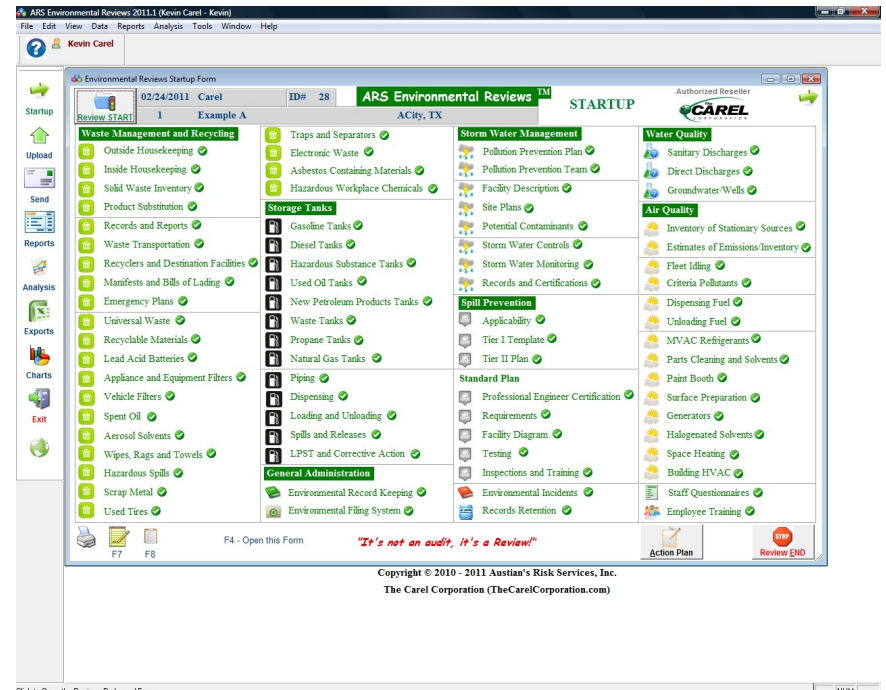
ARS Environmental Reviews 2011.1 (Kevin Carel - Kevin)
File Edit View Data Reports Analysis Tools Window Help
Kevin Carel

Startup
Upload
Send
Reports
Analysis
Exports
Charts
Exit

Environmental Reviews Startup Form

Review START 02/24/2011 Carel ID# 28
1 Example A ACity, TX
ARS Environmental Reviews TM
STARTUP
Authorized Reseller
CAREL CORPORATION

Waste Management and Recycling
Outside Housekeeping
Inside Housekeeping
Solid Waste Inventory
Product Substitution
Records and Reports
Waste Transportation
Recyclers and Destination Facilities
Manifests and Bills of Lading
Emergency Plans
Universal Waste
Recyclable Materials
Lead Acid Batteries
Appliance and Equipment Filters
Vehicle Filters
Spent Oil
Aerosol Solvents
Wipes, Rags and Towels
Hazardous Spills
Scrap Metal
Used Tires

Traps and Separators
Electronic Waste
Asbestos Containing Materials
Hazardous Workplace Chemicals
Storage Tanks
Gasoline Tanks
Diesel Tanks
Hazardous Substance Tanks
Used Oil Tanks
New Petroleum Products Tanks
Waste Tanks
Propane Tanks
Natural Gas Tanks
Piping
Dispensing
Loading and Unloading
Spills and Releases
LPST and Corrective Action
General Administration
Environmental Record Keeping
Environmental Filing System

Storm Water Management
Pollution Prevention Plan
Pollution Prevention Team
Facility Description
Site Plans
Potential Contaminants
Storm Water Controls
Storm Water Monitoring
Records and Certifications
Spill Prevention
Applicability
Tier I Template
Tier II Plan
Standard Plan
Professional Engineer Certification
Requirements
Facility Diagram
Testing
Inspections and Training
Environmental Incidents
Records Retention

Water Quality
Sanitary Discharges
Direct Discharges
Groundwater/Wells
Air Quality
Inventory of Stationary Sources
Estimates of Emissions/Inventory
Fleet Idling
Criteria Pollutants
Dispensing Fuel
Unloading Fuel
MVAC Refrigerants
Parts Cleaning and Solvents
Paint Booth
Surface Preparation
Generators
Halogenated Solvents
Space Heating
Building HVAC
Staff Questionnaires
Employee Training

F7 F8
F4 - Open this Form
"It's not an audit, it's a Review!"
Action Plan
STOP
Review END

Copyright © 2010 - 2011 Austian's Risk Services, Inc.
The Carel Corporation (TheCarelCorporation.com)